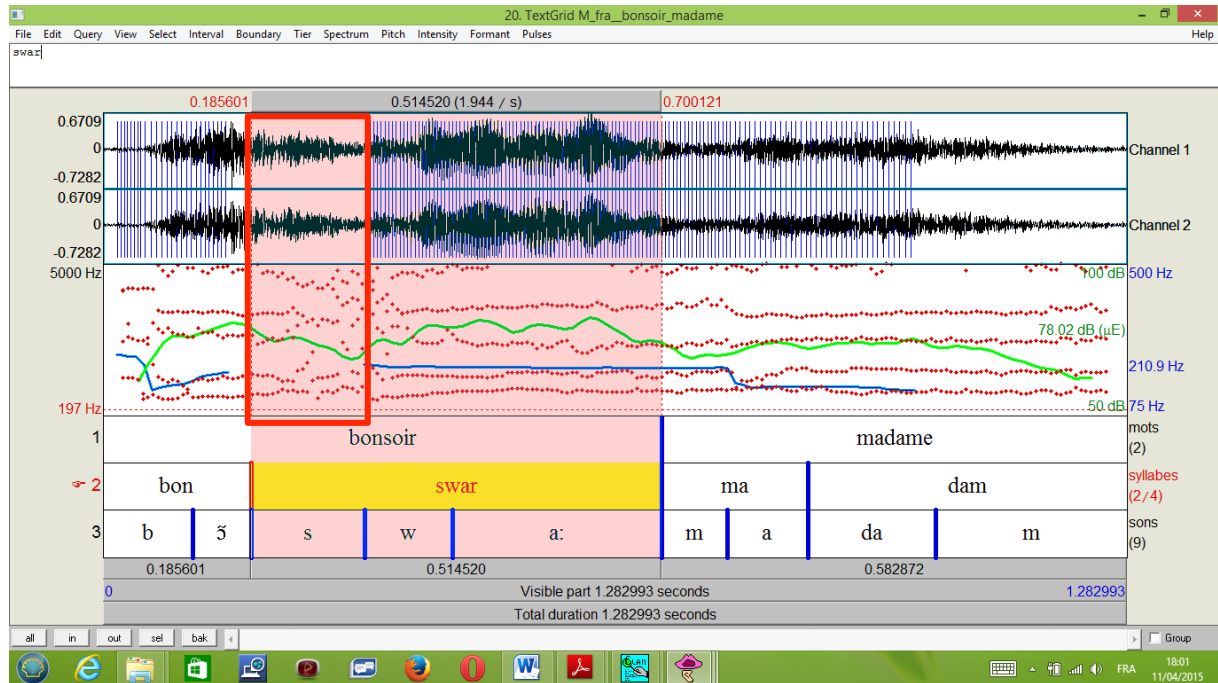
20. TextGrid M_fra__bonsoir_madame

File Edit Query View Select Interval Boundary Tier Spectrum Pitch Intensity Formant Pulses Help

swar

0.185601 0.514520 (1.944 / s) 0.700121

0.6709
0
-0.7282
Channel 1

0.6709
0
-0.7282
Channel 2

5000 Hz 100 dB 500 Hz
78.02 dB (μE)
210.9 Hz
197 Hz 50 dB 75 Hz

1 bonsoir madame mots (2)

2 bon swar ma dam syllabes (2/4)

3 b ɔ̃ s w a: m a da m sons (9)

0.185601 0.514520 0.582872

0 Visible part 1.282993 seconds 1.282993

Total duration 1.282993 seconds

all in out sel bak Group

FRA 18:01 11/04/2015